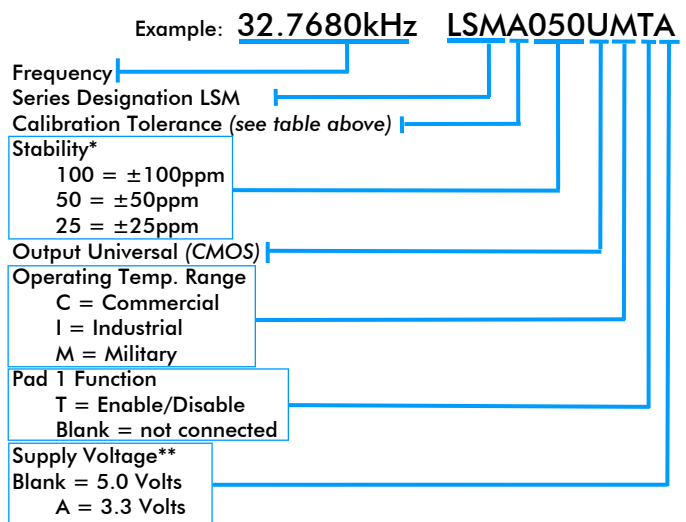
Example: 32.7680kHz LSMA050UMTA

Frequency

Series Designation LSM

Calibration Tolerance *(see table above)*

Stability*
100 = ±100ppm
50 = ±50ppm
25 = ±25ppm

Output Universal *(CMOS)*

Operating Temp. Range
C = Commercial
I = Industrial
M = Military

Pad 1 Function
T = Enable/Disable
Blank = not connected

Supply Voltage**
Blank = 5.0 Volts
A = 3.3 Volts